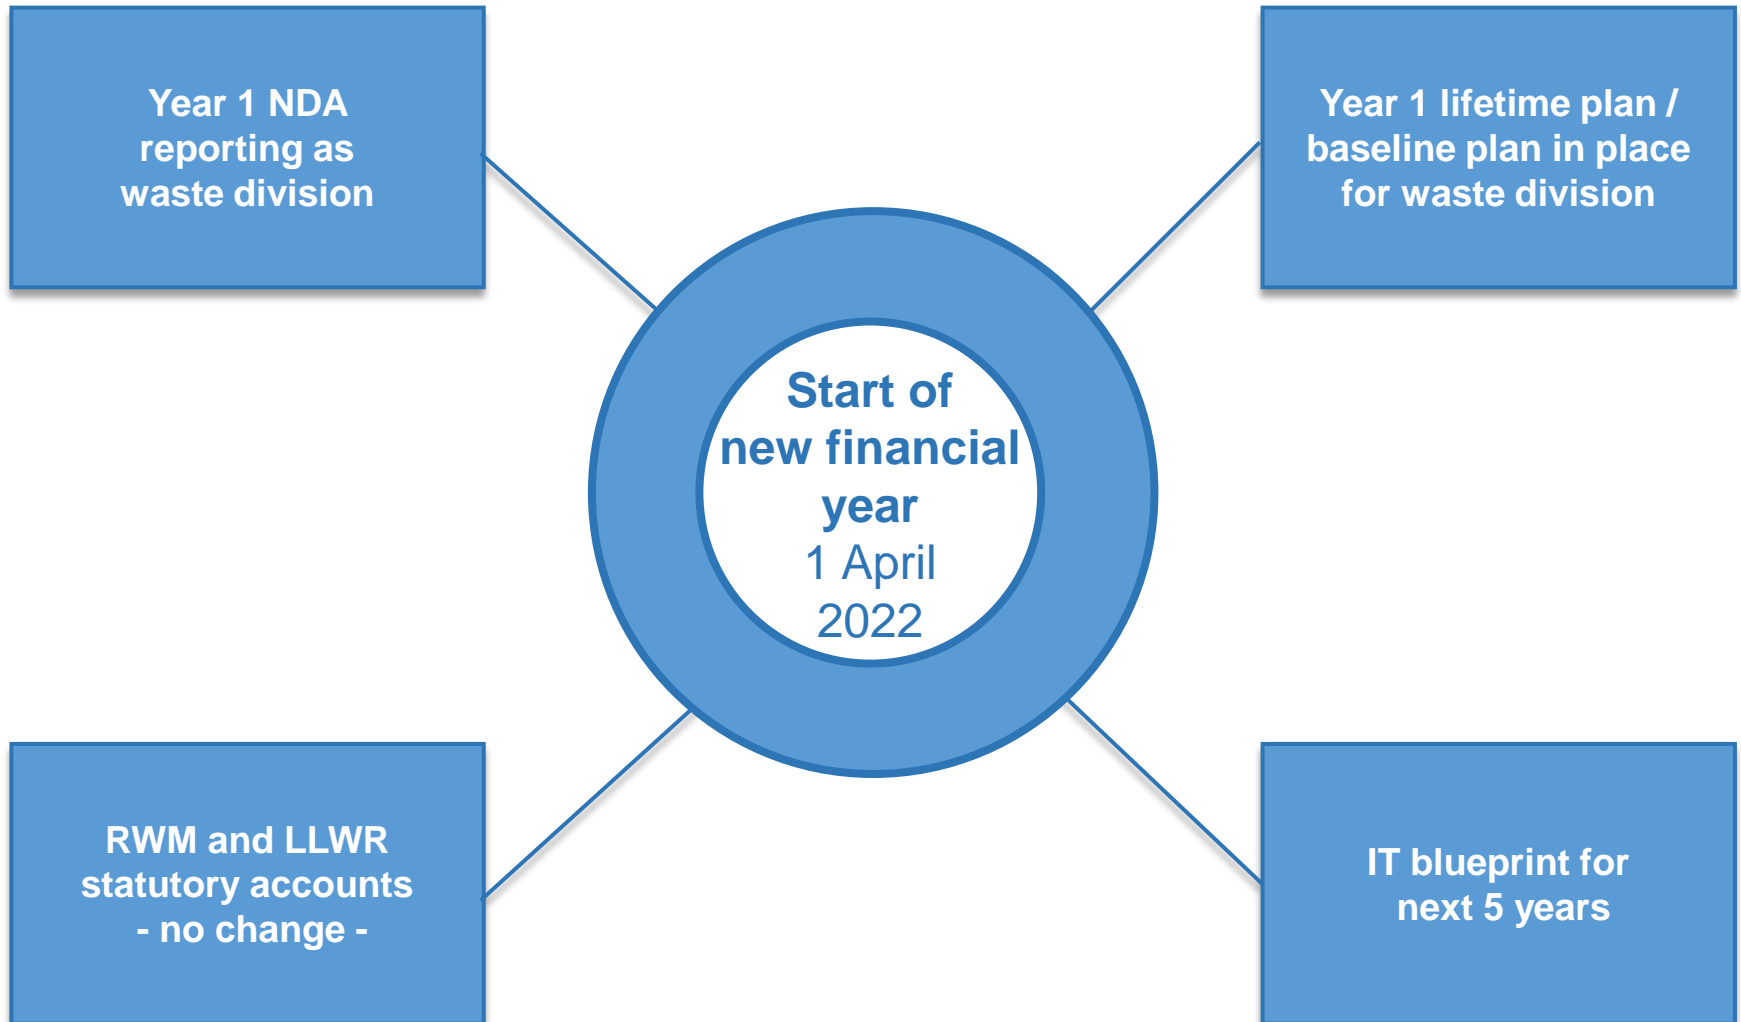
Year 1 NDA reporting as waste division

Year 1 lifetime plan / baseline plan in place for waste division

Start of new financial year
1 April 2022

RWM and LLWR statutory accounts
- no change -

IT blueprint for next 5 years